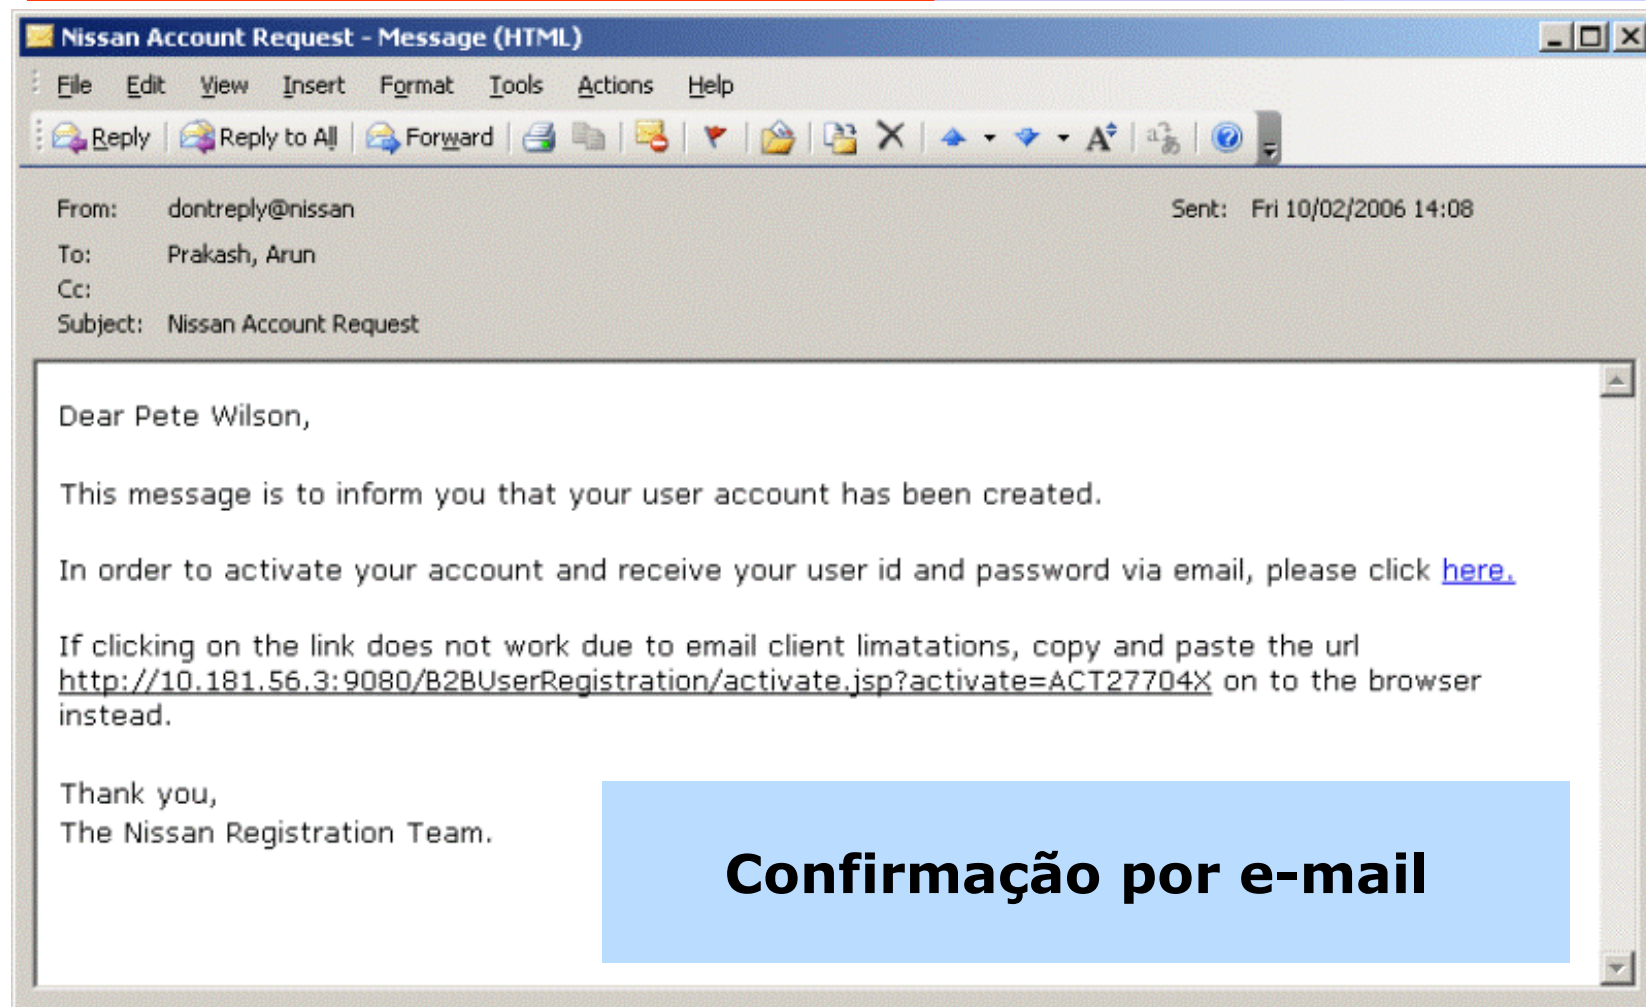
Nissan Account Request - Message (HTML)

File Edit View Insert Format Tools Actions Help

Reply Reply to All Forward

From: dontreply@nissan
Sent: Fri 10/02/2006 14:08
To: Prakash, Arun
Cc:
Subject: Nissan Account Request

Dear Pete Wilson,

This message is to inform you that your user account has been created.

In order to activate your account and receive your user id and password via email, please click here.

If clicking on the link does not work due to email client limatations, copy and paste the url http://10.181.56.3:9080/B2BUserRegistration/activate.jsp?activate=ACT27704X on to the browser instead.

Thank you,
The Nissan Registration Team.

Confirmação por e-mail